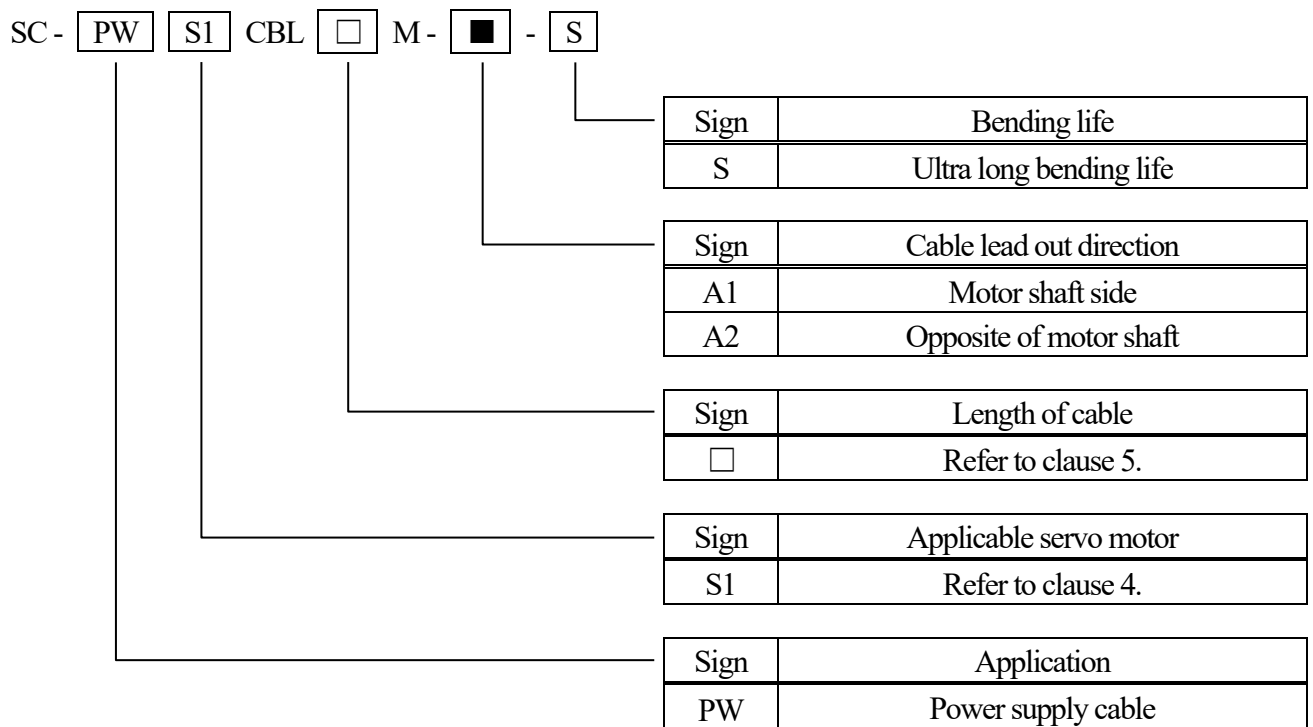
SC - PW S1 CBL □ M - ■ - S

| Sign | Bending life |
|---|---|
| S | Ultra long bending life |

| Sign | Cable lead out direction |
|---|---|
| A1 | Motor shaft side |
| A2 | Opposite of motor shaft |

| Sign | Length of cable |
|---|---|
| □ | Refer to clause 5. |

| Sign | Applicable servo motor |
|---|---|
| S1 | Refer to clause 4. |

| Sign | Application |
|---|---|
| PW | Power supply cable |